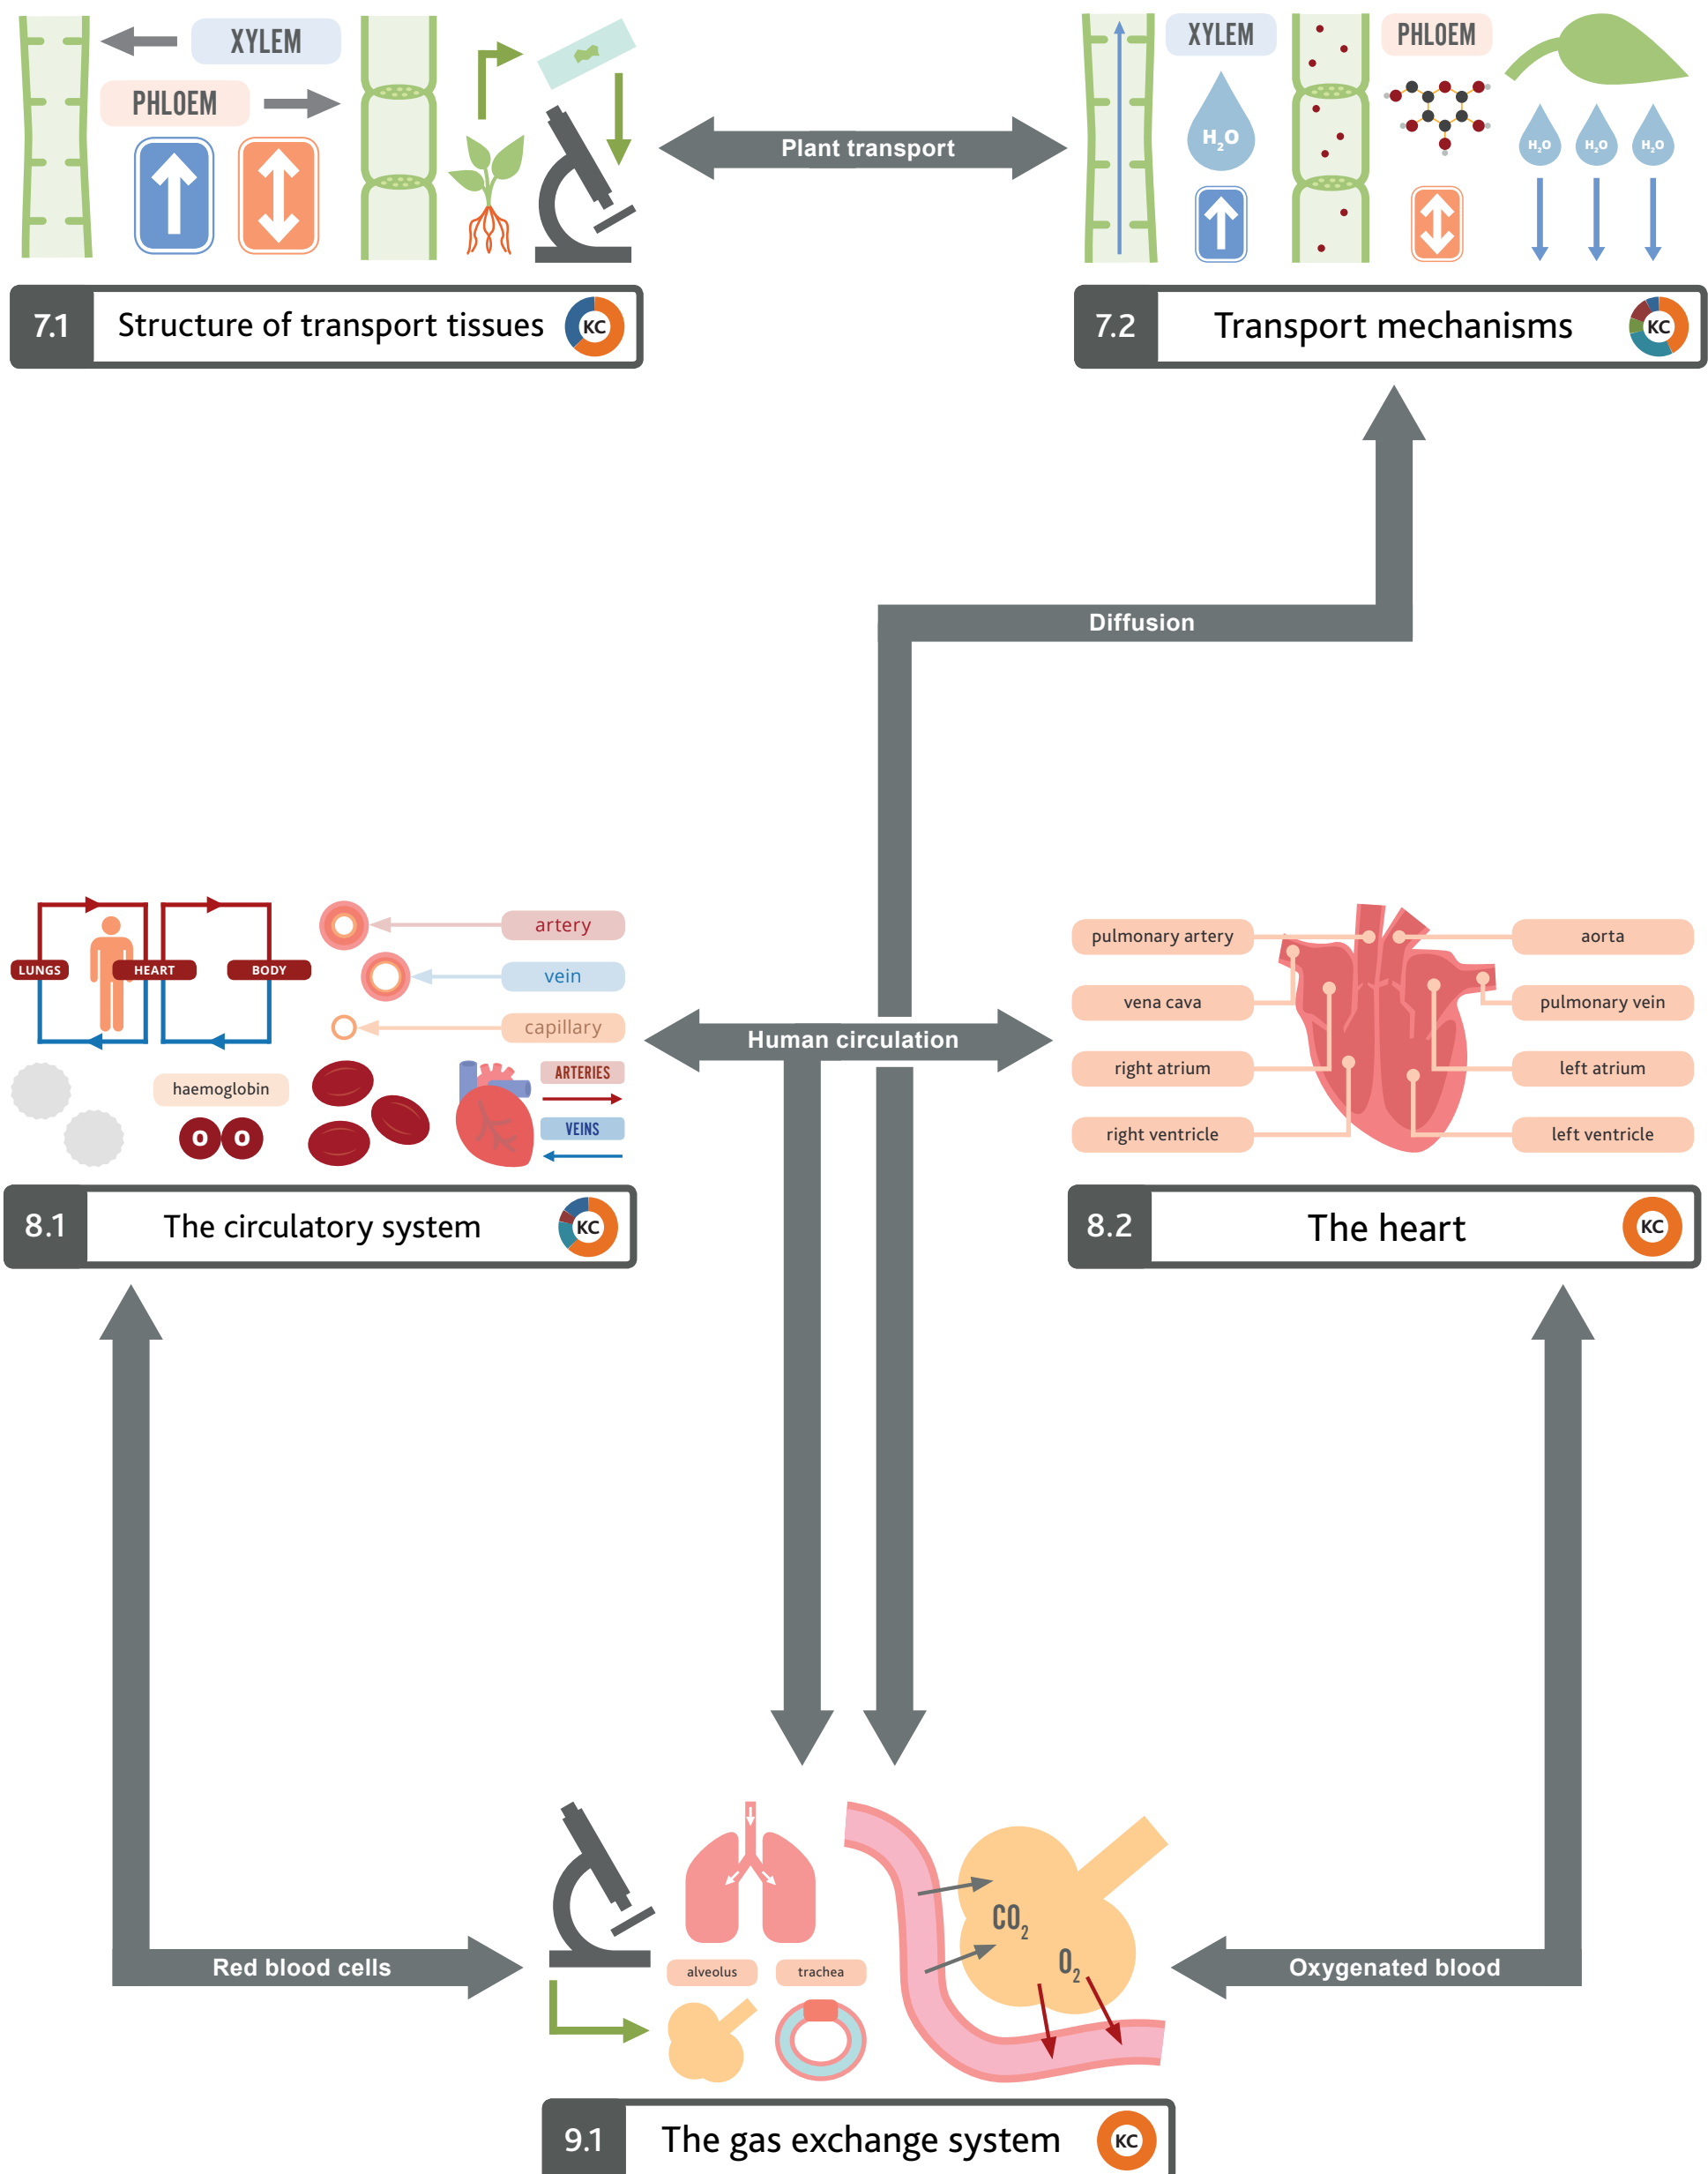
XYLEM
PHLOEM

7.1 Structure of transport tissues KC

Plant transport

XYLEM
PHLOEM
$H_2O$
$H_2O$ $H_2O$ $H_2O$

7.2 Transport mechanisms KC

Diffusion

LUNGS HEART BODY
artery
vein
capillary
haemoglobin
ARTERIES
VEINS

8.1 The circulatory system KC

Human circulation

pulmonary artery
vena cava
right atrium
right ventricle
aorta
pulmonary vein
left atrium
left ventricle

8.2 The heart KC

Red blood cells

alveolus
trachea
$CO_2$
$O_2$

Oxygenated blood

9.1 The gas exchange system KC